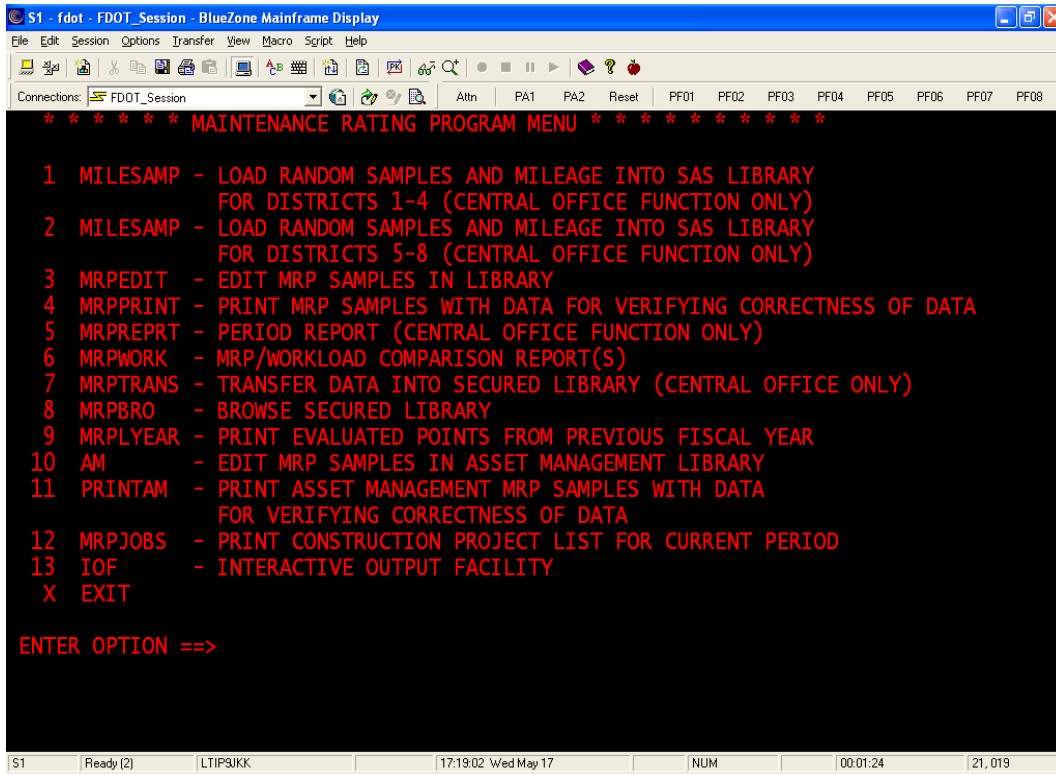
S1 - fdot - FDOT_Session - BlueZone Mainframe Display

File Edit Session Options Transfer View Macro Script Help

Connections: FDOT_Session Attn PA1 PA2 Reset PF01 PF02 PF03 PF04 PF05 PF06 PF07 PF08

* * * * * * MAINTENANCE RATING PROGRAM MENU * * * * * * * * * *

1 MILESAMP - LOAD RANDOM SAMPLES AND MILEAGE INTO SAS LIBRARY FOR DISTRICTS 1-4 (CENTRAL OFFICE FUNCTION ONLY)
2 MILESAMP - LOAD RANDOM SAMPLES AND MILEAGE INTO SAS LIBRARY FOR DISTRICTS 5-8 (CENTRAL OFFICE FUNCTION ONLY)
3 MRPEDIT - EDIT MRP SAMPLES IN LIBRARY
4 MRPPRINT - PRINT MRP SAMPLES WITH DATA FOR VERIFYING CORRECTNESS OF DATA
5 MRPREPRT - PERIOD REPORT (CENTRAL OFFICE FUNCTION ONLY)
6 MRPWORK - MRP/WORKLOAD COMPARISON REPORT(S)
7 MRPTRANS - TRANSFER DATA INTO SECURED LIBRARY (CENTRAL OFFICE ONLY)
8 MRPBRO - BROWSE SECURED LIBRARY
9 MRPLYEAR - PRINT EVALUATED POINTS FROM PREVIOUS FISCAL YEAR
10 AM - EDIT MRP SAMPLES IN ASSET MANAGEMENT LIBRARY
11 PRINTAM - PRINT ASSET MANAGEMENT MRP SAMPLES WITH DATA FOR VERIFYING CORRECTNESS OF DATA
12 MRPJOBS - PRINT CONSTRUCTION PROJECT LIST FOR CURRENT PERIOD
13 IOF - INTERACTIVE OUTPUT FACILITY
X EXIT

ENTER OPTION ==>

S1 Ready (2) LTIP9JKK 17:19:02 Wed May 17 NUM 00:01:24 21, 019